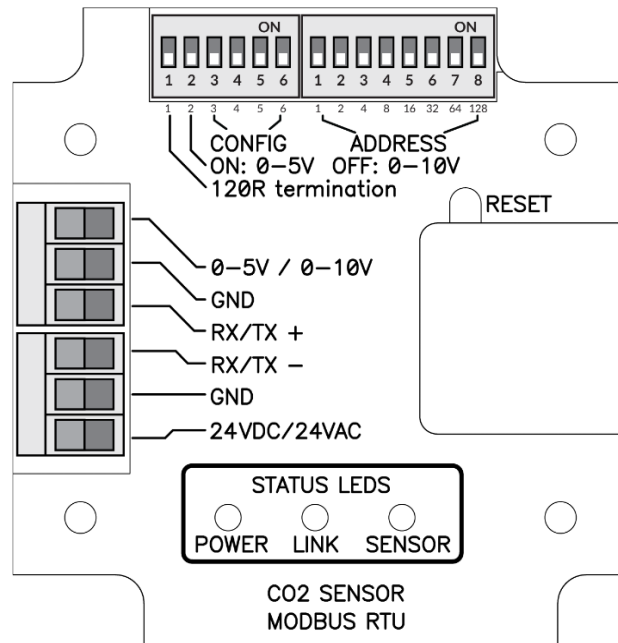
ON
1 2 3 4 5 6
ON
1 2 3 4 5 6 7 8
1 2 3 4 5 6
1 2 4 8 16 32 64 128
CONFIG
ADDRESS
ON: 0–5V OFF: 0–10V
120R termination
RESET
0–5V / 0–10V
GND
RX/TX +
RX/TX –
GND
24VDC/24VAC
STATUS LEDS
POWER LINK SENSOR
CO2 SENSOR
MODBUS RTU